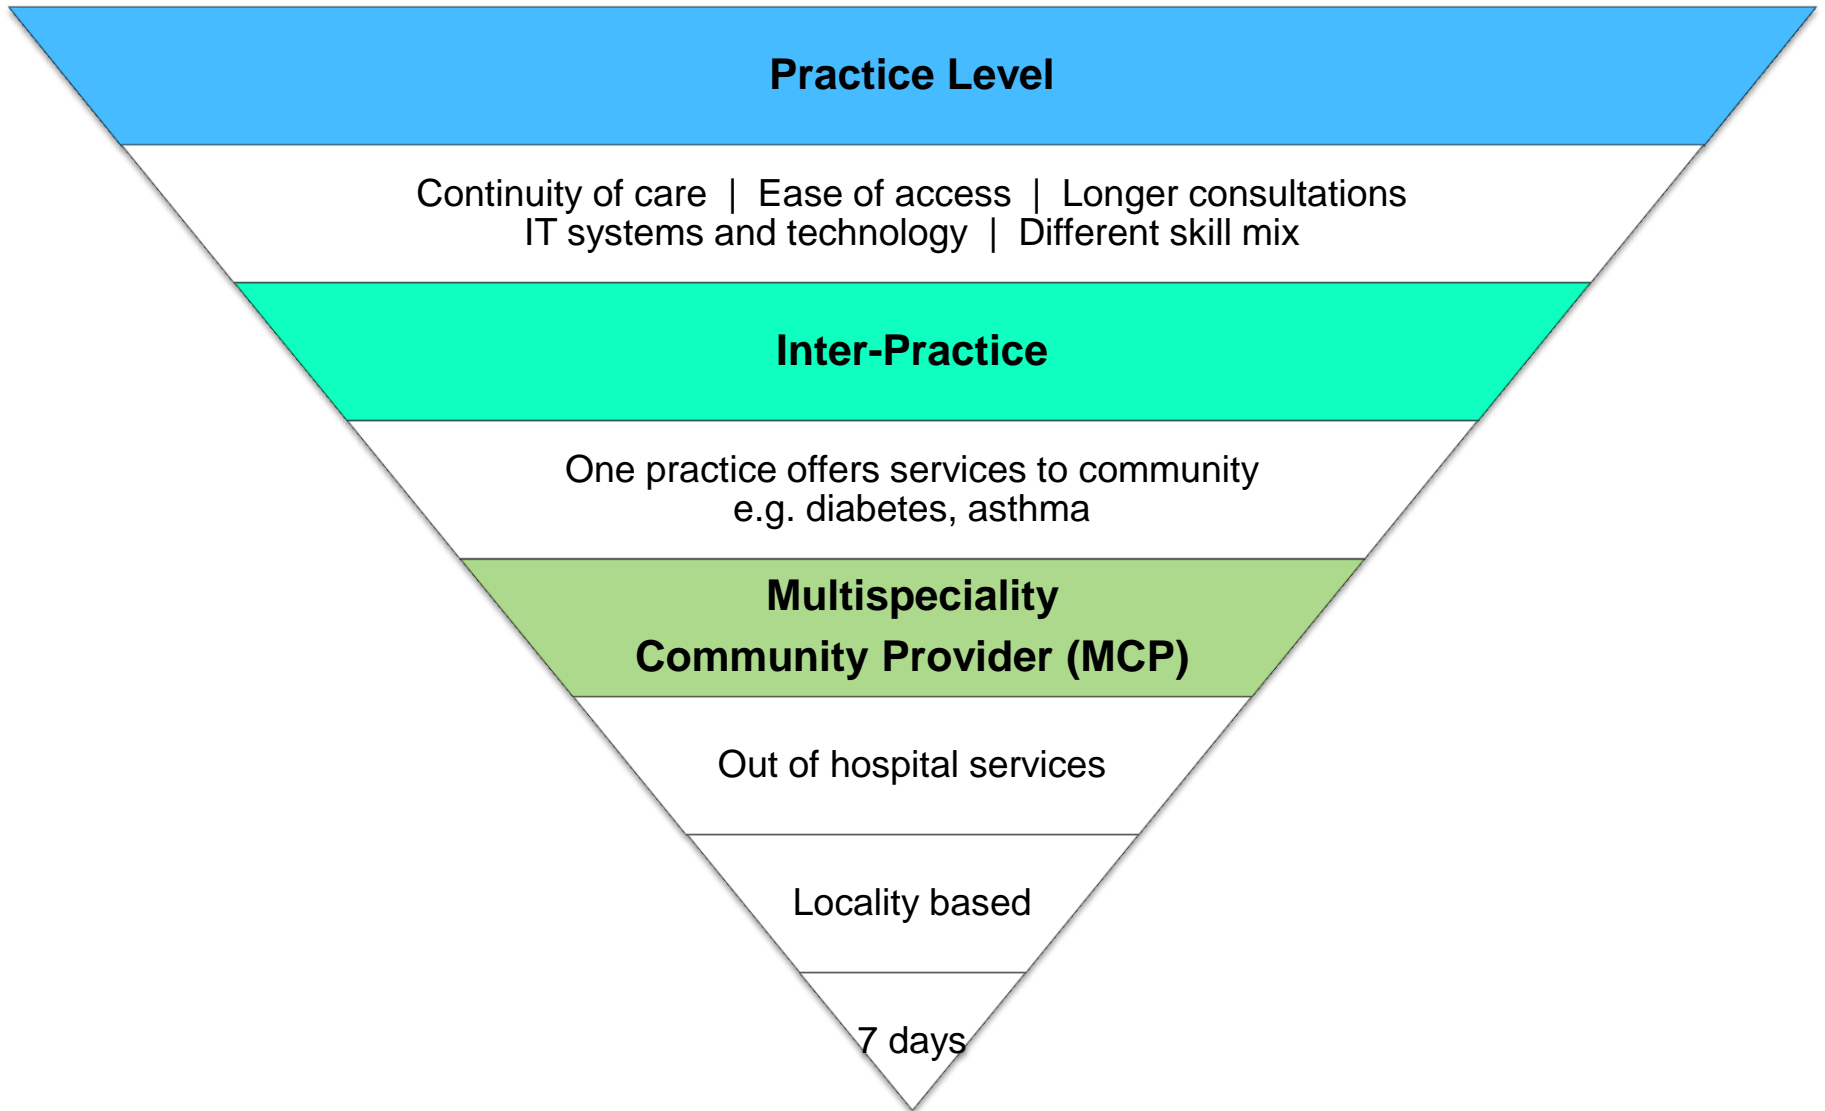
Practice Level

Continuity of care | Ease of access | Longer consultations
IT systems and technology | Different skill mix

Inter-Practice

One practice offers services to community
e.g. diabetes, asthma

Multispeciality
Community Provider (MCP)

Out of hospital services

Locality based

7 days